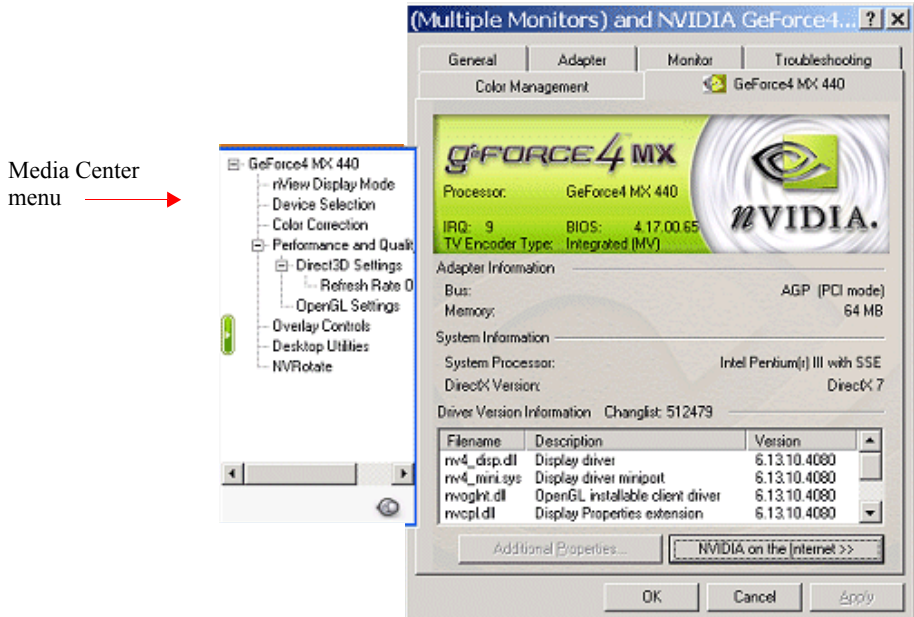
Media Center menu

GeForce4 MX 440
nView Display Mode
Device Selection
Color Correction
Performance and Qualit
Direct3D Settings
Refresh Rate 0
OpenGL Settings
Overlay Controls
Desktop Utilities
NVRotate

(Multiple Monitors) and NVIDIA GeForce4... ? X

General | Adapter | Monitor | Troubleshooting
Color Management | GeForce4 MX 440

GeFORCE4 MX
Processor: GeForce4 MX 440
IRQ: 9 BIOS: 4.17.00.65
TV Encoder Type: Integrated (MV)
nVIDIA.

Adapter Information
Bus: AGP (PCI mode)
Memory: 64 MB

System Information
System Processor: Intel Pentium(r) III with SSE
DirectX Version: DirectX 7

Driver Version Information Changlist: 512479

| Filename | Description | Version |
|---|---|---|
| nv4_disp.dll | Display driver | 6.13.10.4080 |
| nv4_mini.sys | Display driver miniport | 6.13.10.4080 |
| nvoglnt.dll | OpenGL installable client driver | 6.13.10.4080 |
| nvcpl.dll | Display Properties extension | 6.13.10.4080 |

Additional Properties... | NVIDIA on the Internet >>

OK | Cancel | Apply